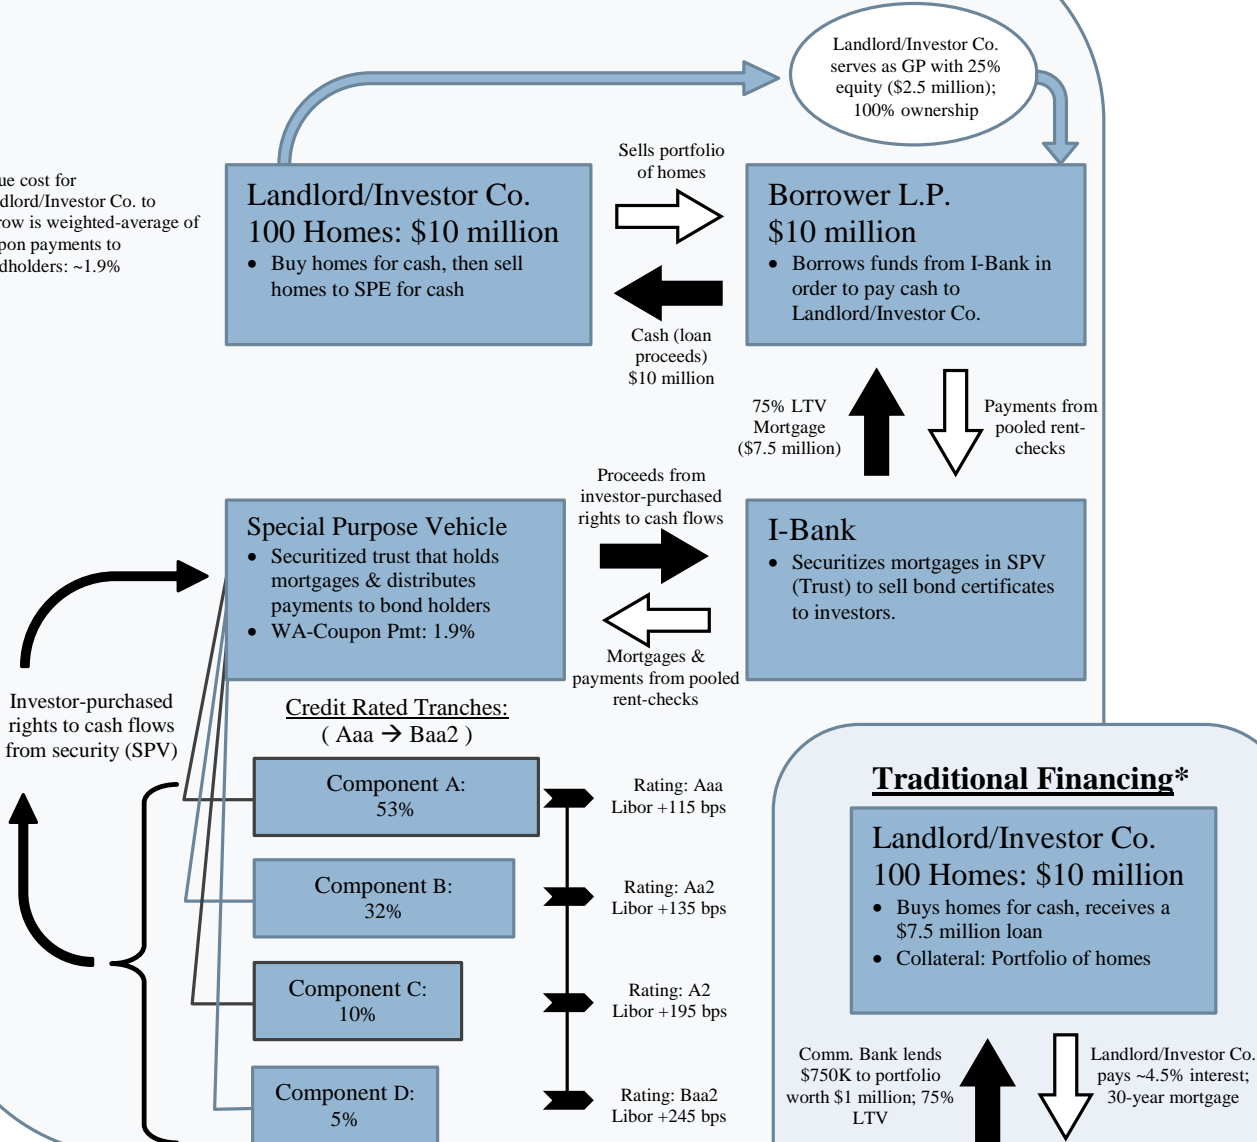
ue cost for dlord/Investor Co. to row is weighted-average of pon payments to dholders: ~1.9%

Landlord/Investor Co. serves as GP with 25% equity ($2.5 million); 100% ownership

Landlord/Investor Co.
100 Homes: $10 million
• Buy homes for cash, then sell homes to SPE for cash

Sells portfolio of homes

Cash (loan proceeds) $10 million

Borrower L.P.
$10 million
• Borrows funds from I-Bank in order to pay cash to Landlord/Investor Co.

75% LTV Mortgage ($7.5 million)

Payments from pooled rent-checks

Special Purpose Vehicle
• Securitized trust that holds mortgages & distributes payments to bond holders
• WA-Coupon Pmt: 1.9%

Proceeds from investor-purchased rights to cash flows

Mortgages & payments from pooled rent-checks

I-Bank
• Securitizes mortgages in SPV (Trust) to sell bond certificates to investors.

Investor-purchased rights to cash flows from security (SPV)

Credit Rated Tranches:
( Aaa → Baa2 )

Component A:
53%

Rating: Aaa
Libor +115 bps

Component B:
32%

Rating: Aa2
Libor +135 bps

Component C:
10%

Rating: A2
Libor +195 bps

Component D:
5%

Rating: Baa2
Libor +245 bps

Traditional Financing*

Landlord/Investor Co.
100 Homes: $10 million
• Buys homes for cash, receives a $7.5 million loan
• Collateral: Portfolio of homes

Comm. Bank lends $750K to portfolio worth $1 million; 75% LTV

Landlord/Investor Co. pays ~4.5% interest; 30-year mortgage